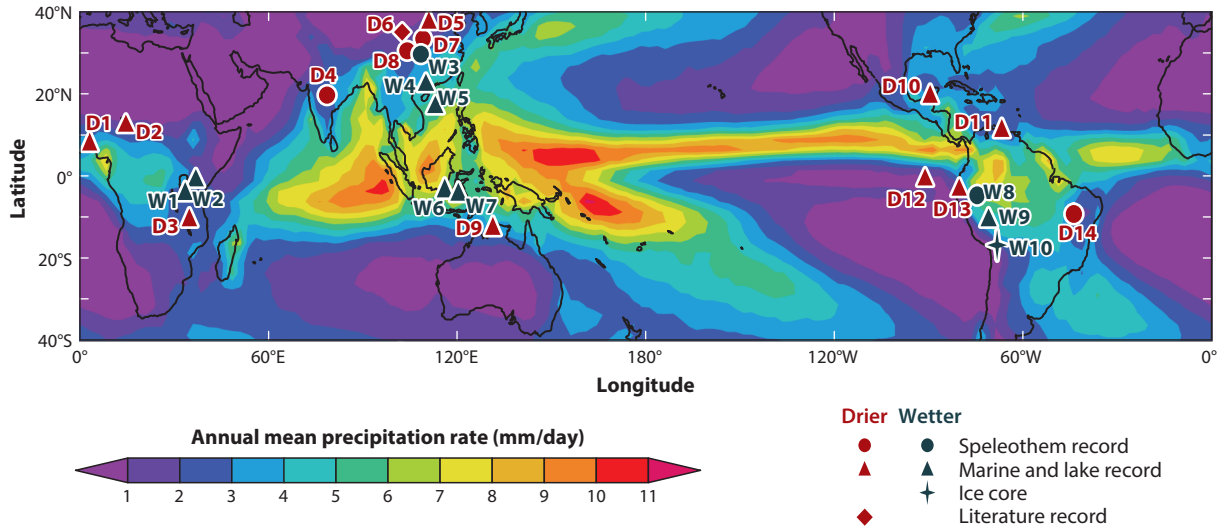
40°N
20°N
0°
20°S
40°S
Latitude
0° 60°E 120°E 180° 120°W 60°W 0°
Longitude

D1 D2 D3 D4 D5 D6 D7 D8 D9 D10 D11 D12 D13 D14
W1 W2 W3 W4 W5 W6 W7 W8 W9 W10

Annual mean precipitation rate (mm/day)
1 2 3 4 5 6 7 8 9 10 11

Drier Wetter
Speleothem record
Marine and lake record
Ice core
Literature record